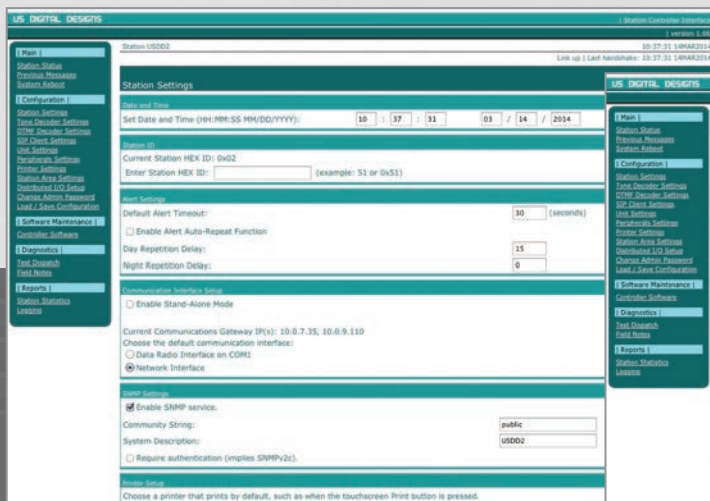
US DIGITAL DESIGNS

| Station Controller Interface
| version 1.08

| Main |
Station Status
Previous Messages
System Reboot

| Configuration |
Station Settings
Tone Decoder Settings
DTMF Decoder Settings
SIP Client Settings
Unit Settings
Peripherals Settings
Printer Settings
Station Area Settings
Distributed I/O Setup
Change Admin Password
Load / Save Configuration

| Software Maintenance |
Controller Software

| Diagnostics |
Test Dispatch
Field Notes

| Reports |
Station Statistics
Logging

Station USDD2

10:37:31 14MAR2014
Link up | Last handshake: 10:37:31 14MAR2014

Station Settings

Date and Time
Set Date and Time (HH:MM:SS MM/DD/YYYY): 10 : 37 : 31 03 / 14 / 2014

Station ID
Current Station HEX ID: 0x02
Enter Station HEX ID: (example: 51 or 0x51)

Alert Settings
Default Alert Timeout: 30 (seconds)
Enable Alert Auto-Repeat Function
Day Repetition Delay: 15
Night Repetition Delay: 0

Communication Interface Setup
Enable Stand-Alone Mode

Current Communications Gateway IP(s): 10.0.7.35, 10.0.9.110
Choose the default communication interface:
Data Radio Interface on COM1
Network Interface

SNMP Settings
Enable SNMP service.
Community String: public
System Description: USDD2
Require authentication (implies SNMPv2c).

Printer Setup
Choose a printer that prints by default, such as when the touchscreen Print button is pressed.

US DIGITAL DESIGNS

| Main |
Station Status
Previous Messages
System Reboot

| Configuration |
Station Settings
Tone Decoder Settings
DTMF Decoder Settings
SIP Client Settings
Unit Settings
Peripherals Settings
Printer Settings
Station Area Settings
Distributed I/O Setup
Change Admin Password
Load / Save Configuration

| Software Maintenance |
Controller Software

| Diagnostics |
Test Dispatch
Field Notes

| Reports |
Station Statistics
Logging